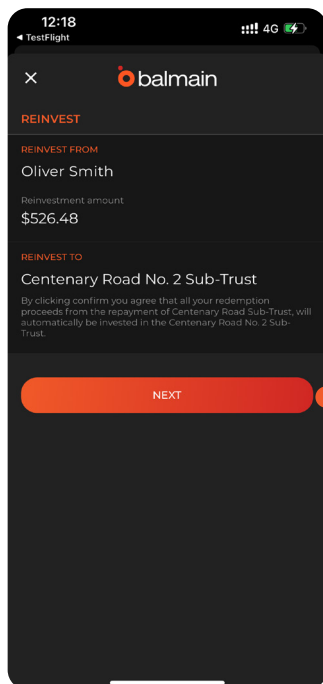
12:18
◄ TestFlight
4G

×
balmain

REINVEST

REINVEST FROM
Oliver Smith

Reinvestment amount
$526.48

REINVEST TO
Centenary Road No. 2 Sub-Trust

By clicking confirm you agree that all your redemption proceeds from the repayment of Centenary Road Sub-Trust, will automatically be invested in the Centenary Road No. 2 Sub-Trust.

NEXT